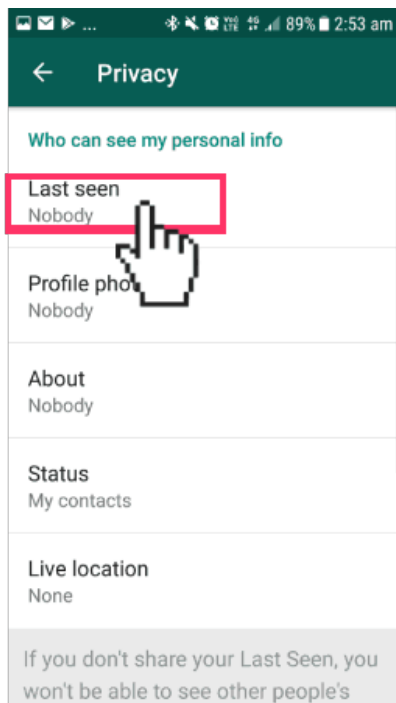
... 89% 2:53 am

Privacy

Who can see my personal info

Last seen
Nobody

Profile pho
Nobody

About
Nobody

Status
My contacts

Live location
None

If you don't share your Last Seen, you won't be able to see other people's